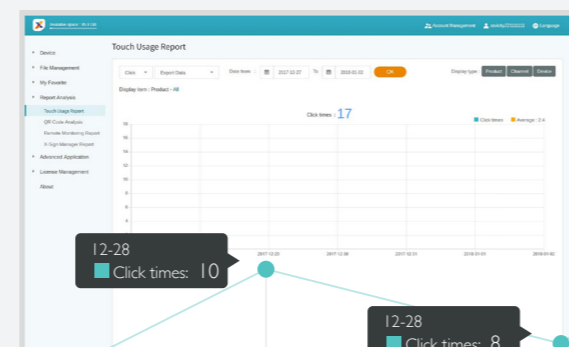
Account Management Language

Device
File Management
My Favorite
Report Analysis
Touch Usage Report
QR Code Analysis
Remote Monitoring Report
X-Sign Manager Report
Advanced Application
License Management
About

Touch Usage Report

Click Export Data Date from : 2017-12-27 To 2018-01-02 OK Display type : Product Channel Device

Display item : Product - All

Click times : 17

Click times Average : 2.4

18
16
14
12
10
8
6
4
2

2017-12-28 2017-12-30 2017-12-31 2018-01-01 2018-01-02

12-28
Click times: 10

12-28
Click times: 8